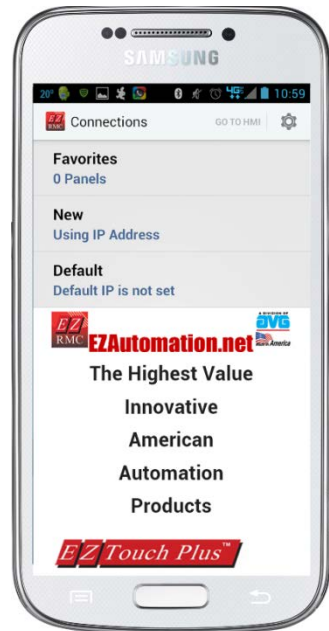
SAMSUNG

28° 4G 10:59

EZ RMC Connections GO TO HMI

Favorites
0 Panels

New
Using IP Address

Default
Default IP is not set

EZ RMC EZAutomation.net

A DIVISION OF AVG Made in America

The Highest Value
Innovative
American
Automation
Products

EZ Touch Plus™